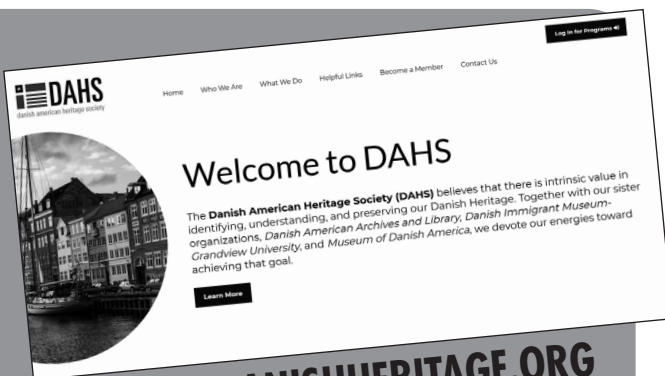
Log In for Programs

DAHS
danish american heritage society

Home Who We Are What We Do Helpful Links Become a Member Contact Us

Welcome to DAHS

The **Danish American Heritage Society (DAHS)** believes that there is intrinsic value in identifying, understanding, and preserving our Danish Heritage. Together with our sister organizations, *Danish American Archives and Library*, *Danish Immigrant Museum-Grandview University*, and *Museum of Danish America*, we devote our energies toward achieving that goal.

Learn More

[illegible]ANISHHERITAGE.ORG